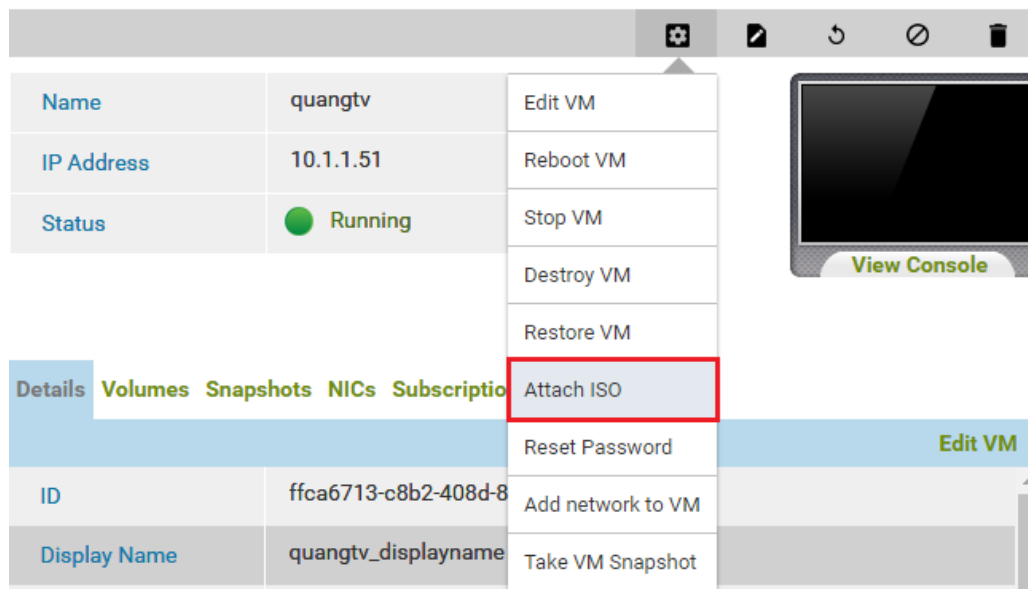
| Name | quangtv |
|---|---|
| IP Address | 10.1.1.51 |
| Status | Running |

Edit VM
Reboot VM
Stop VM
Destroy VM
Restore VM
Attach ISO
Reset Password
Add network to VM
Take VM Snapshot

View Console

Details Volumes Snapshots NICs Subscriptio

Edit VM

| ID | ffca6713-c8b2-408d-8 |
|---|---|
| Display Name | quangtv_displayname |